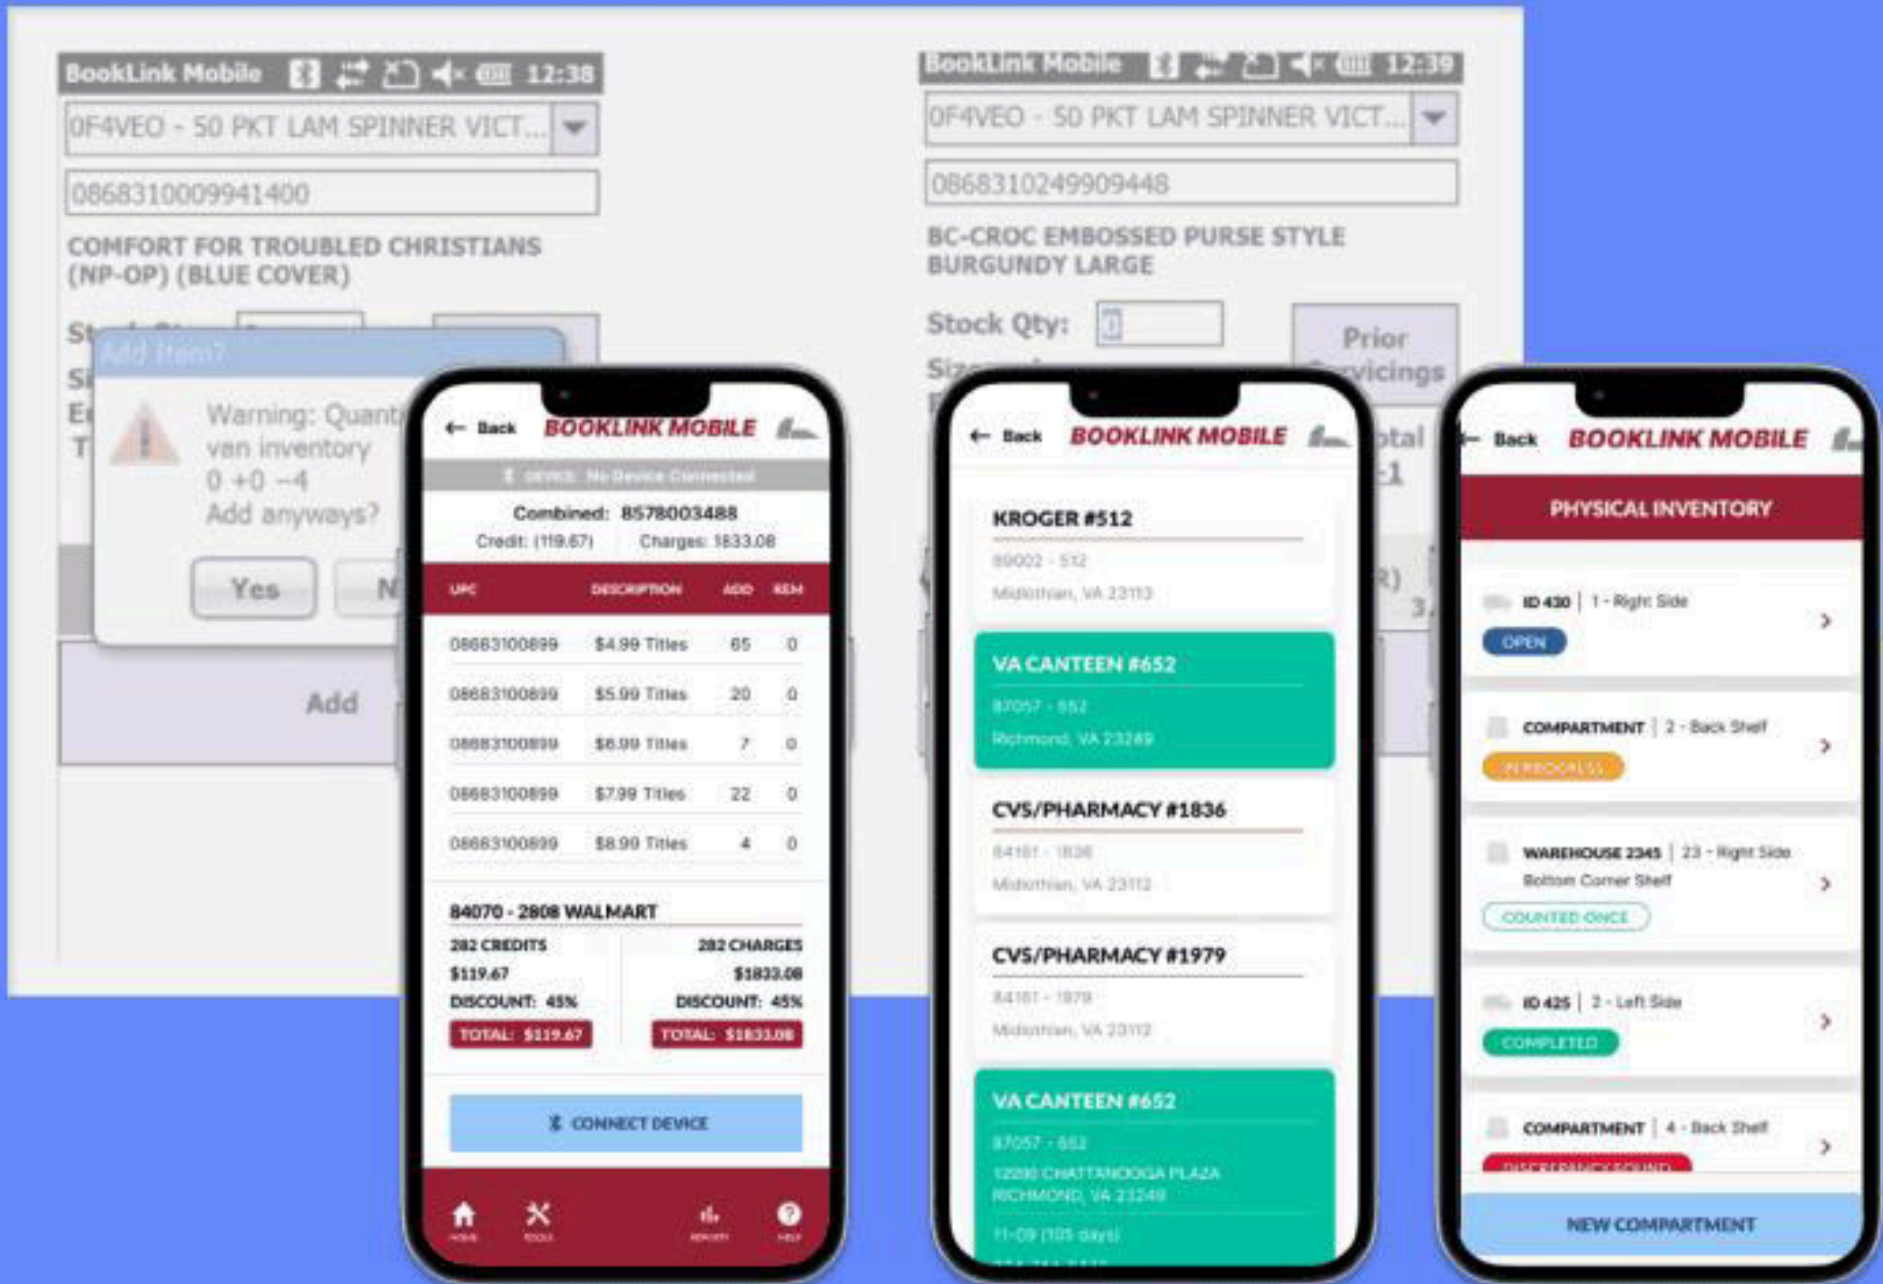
BookLink Mobile 12:38

0F4VEO - 50 PKT LAM SPINNER VICT...

0868310009941400

COMFORT FOR TROUBLED CHRISTIANS (NP-OP) (BLUE COVER)

St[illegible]

Si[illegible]

E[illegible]

T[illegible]

Add Item?

Warning: Quant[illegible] van inventory 0 +0 −4 Add anyways?

Yes

N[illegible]

Add

BookLink Mobile 12:39

0F4VEO - 50 PKT LAM SPINNER VICT...

0868310249909448

BC-CROC EMBOSSED PURSE STYLE BURGUNDY LARGE

Stock Qty:

Prior Servicings

Size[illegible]

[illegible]otal

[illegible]-1

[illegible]R)

3.

← Back BOOKLINK MOBILE

DEVICE: No Device Connected

Combined: 8578003488

Credit: (119.67) Charges: 1833.08

| UPC | DESCRIPTION | ADD | REM |
|---|---|---|---|
| 08683100899 | $4.99 Titles | 65 | 0 |
| 08683100899 | $5.99 Titles | 20 | 0 |
| 08683100899 | $6.99 Titles | 7 | 0 |
| 08683100899 | $7.99 Titles | 22 | 0 |
| 08683100899 | $8.99 Titles | 4 | 0 |

84070 - 2808 WALMART

282 CREDITS
$119.67
DISCOUNT: 45%
TOTAL: $119.67

282 CHARGES
$1833.08
DISCOUNT: 45%
TOTAL: $1833.08

CONNECT DEVICE

HOME TOOLS REPORTS HELP

← Back BOOKLINK MOBILE

KROGER #512
89002 - 512
Midlothian, VA 23113

VA CANTEEN #652
87057 - 652
Richmond, VA 23249

CVS/PHARMACY #1836
84161 - 1836
Midlothian, VA 23112

CVS/PHARMACY #1979
84161 - 1979
Midlothian, VA 23112

VA CANTEEN #652
87057 - 652
12200 CHATTANOOGA PLAZA
RICHMOND, VA 23249
11-09 (105 days)

← Back BOOKLINK MOBILE

PHYSICAL INVENTORY

ID 430 | 1 - Right Side
OPEN

COMPARTMENT | 2 - Back Shelf
IN PROGRESS

WAREHOUSE 2345 | 23 - Right Side
Bottom Corner Shelf
COUNTED ONCE

ID 425 | 2 - Left Side
COMPLETED

COMPARTMENT | 4 - Back Shelf
DISCREPANCY FOUND

NEW COMPARTMENT